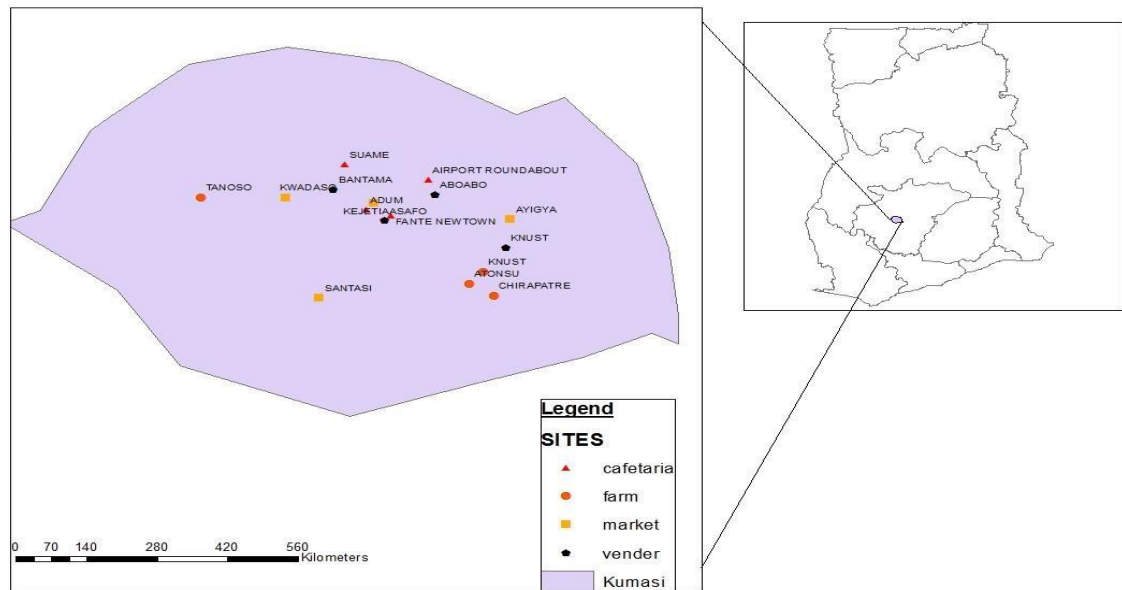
SUAME
AIRPORT ROUNDABOUT
BANTAMA
ABOABO
TANOSO
KWADASO
ADUM
KEJETIA
ASAFO
AYIGYA
FANTE NEWTOWN
KNUST
KNUST
ATONSU
CHIRAPATRE
SANTASI

Legend
SITES
cafetaria
farm
market
vender
Kumasi

0 70 140 280 420 560 Kilometers